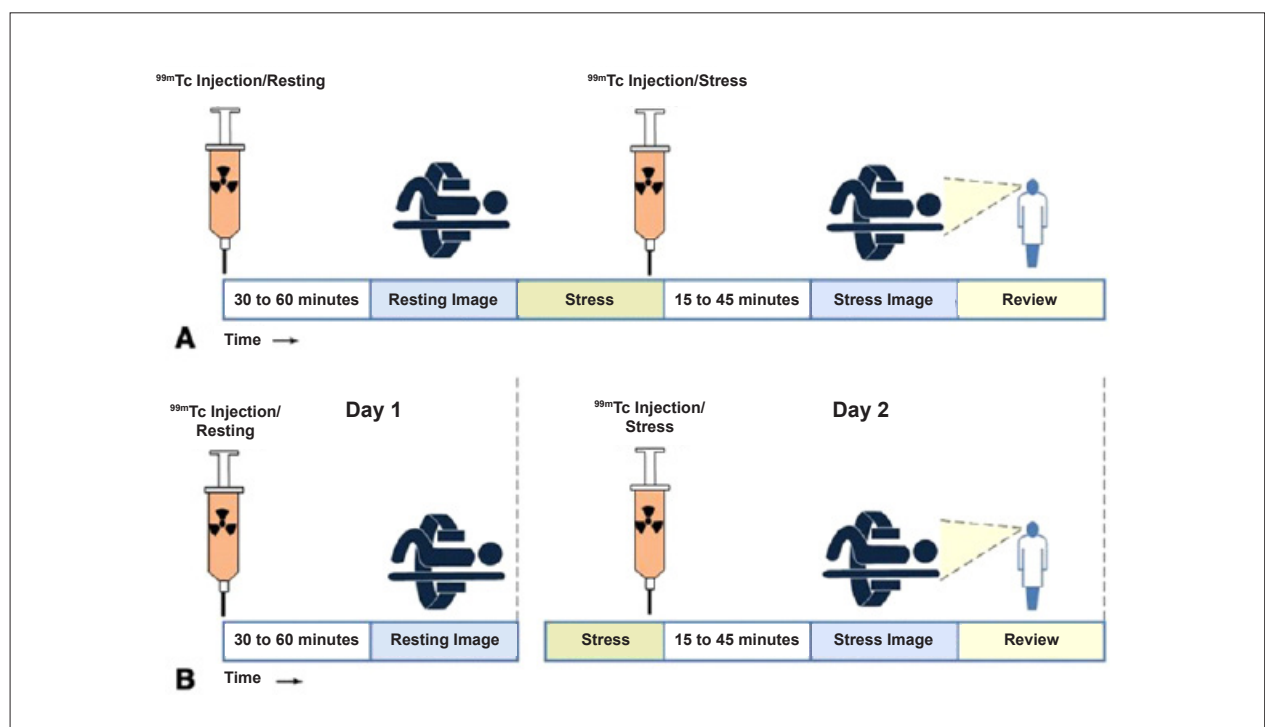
$^{99m}$Tc Injection/Resting

$^{99m}$Tc Injection/Stress

| 30 to 60 minutes | Resting Image | Stress | 15 to 45 minutes | Stress Image | Review |
|---|---|---|---|---|---|

A Time →

$^{99m}$Tc Injection/ Resting

Day 1

$^{99m}$Tc Injection/ Stress

Day 2

| 30 to 60 minutes | Resting Image |
|---|---|

| Stress | 15 to 45 minutes | Stress Image | Review |
|---|---|---|---|

B Time →